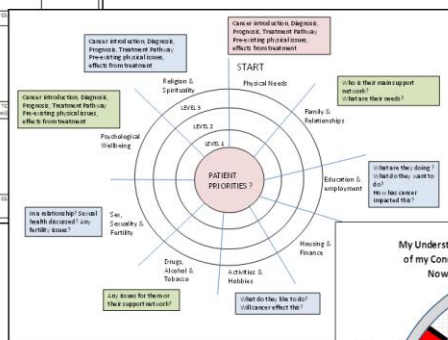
Cancer introduction, Diagnosis, Prognosis, Treatment Pathway
Pre-existing physical issues, effects from treatment

Cancer introduction, Diagnosis, Prognosis, Treatment Pathway
Pre-existing physical issues, effects from treatment

Cancer introduction, Diagnosis, Prognosis, Treatment Pathway
Pre-existing physical issues, effects from treatment

START

Physical Needs

Religion & Spirituality

Who is their main support network?
What are their needs?

Family & Relationships

LEVEL 3

LEVEL 2

LEVEL 1

Psychological Wellbeing

PATIENT PRIORITIES ?

What are they doing?
What do they want to do?
How has cancer impacted this?

Education & employment

In a relationship? Sexual health discussed? Any fertility issues?

Sex, Sexuality & Fertility

Housing & Finance

Drugs, Alcohol & Tobacco

Activities & Hobbies

Any issues for them or their support network?

What do they like to do?
Will cancer effect this?

My Underst
of my Con
Now